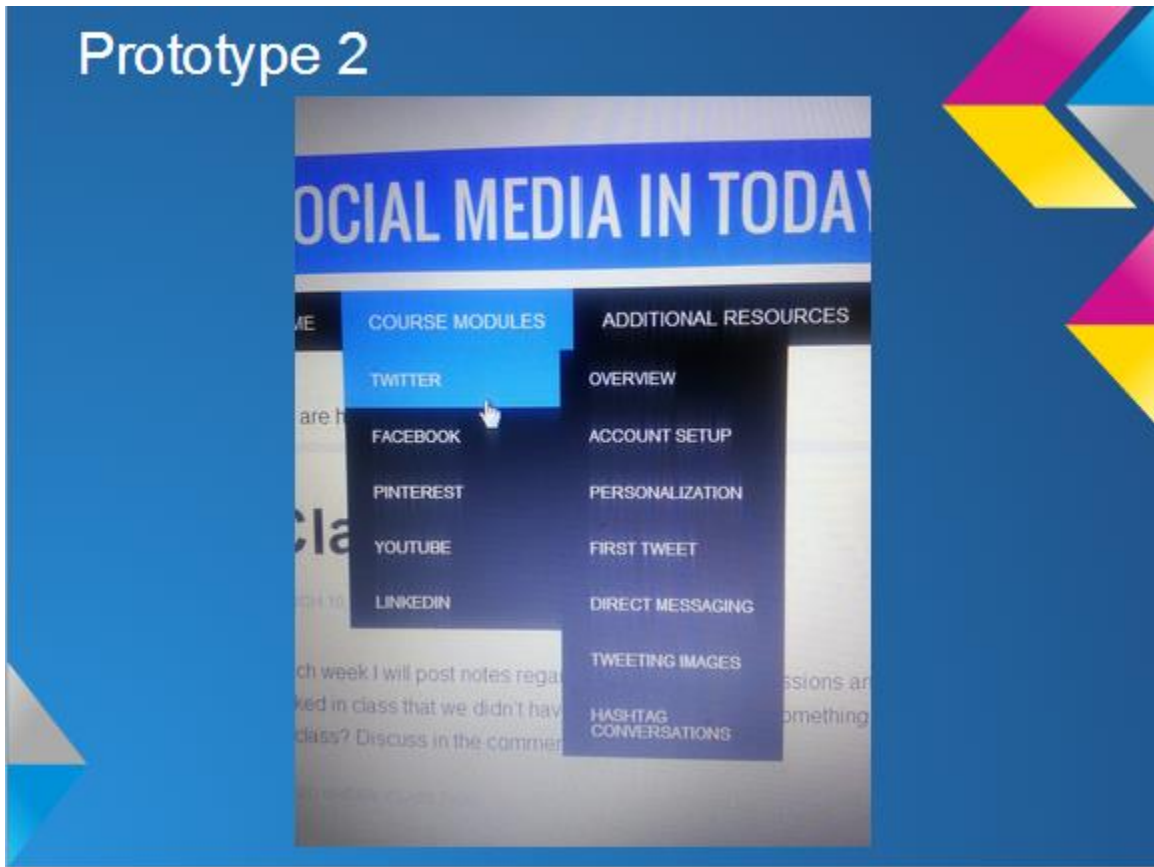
Prototype 2

OCIAL MEDIA IN TODAY

ME COURSE MODULES ADDITIONAL RESOURCES

TWITTER
FACEBOOK
PINTEREST
YOUTUBE
LINKEDIN

OVERVIEW
ACCOUNT SETUP
PERSONALIZATION
FIRST TWEET
DIRECT MESSAGING
TWEETING IMAGES
HASHTAG CONVERSATIONS

are h

Cla

ch week I will post notes rega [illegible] ssions ar
ked in class that we didn't hav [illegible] omething
class? Discuss in the commen